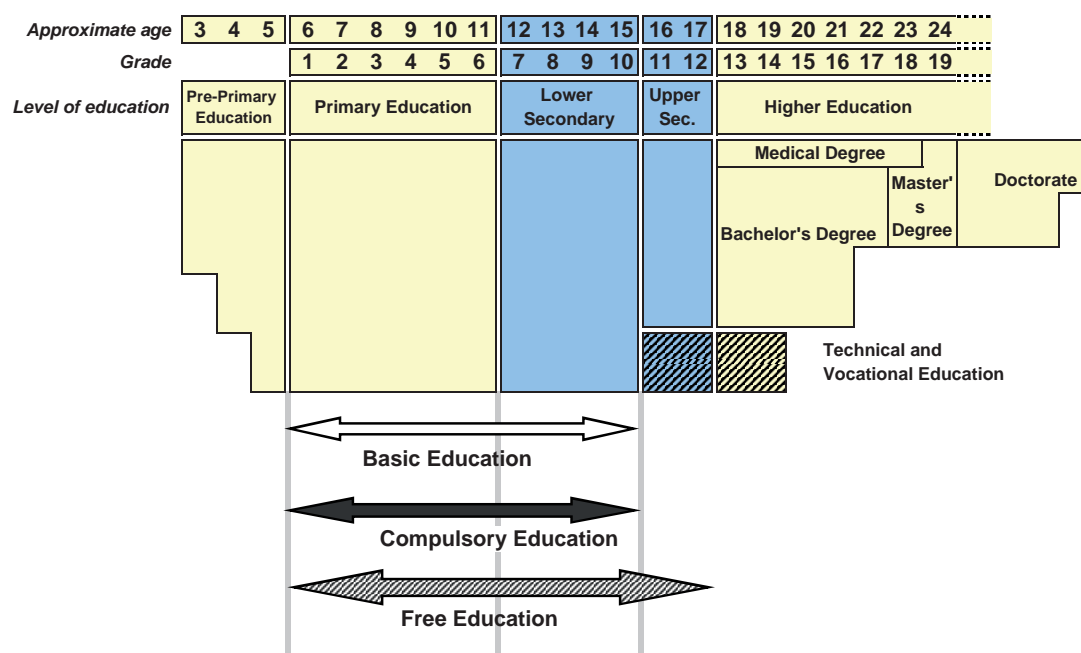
| Approximate age | 3 4 5 | 6 7 8 9 10 11 | 12 13 14 15 | 16 17 | 18 19 20 21 22 23 24 |
|---|---|---|---|---|---|
| Grade | | 1 2 3 4 5 6 | 7 8 9 10 | 11 12 | 13 14 15 16 17 18 19 |
| Level of education | Pre-Primary Education | Primary Education | Lower Secondary | Upper Sec. | Higher Education |

Medical Degree

Master's Degree

Doctorate

Bachelor's Degree

Technical and Vocational Education

Basic Education

Compulsory Education

Free Education